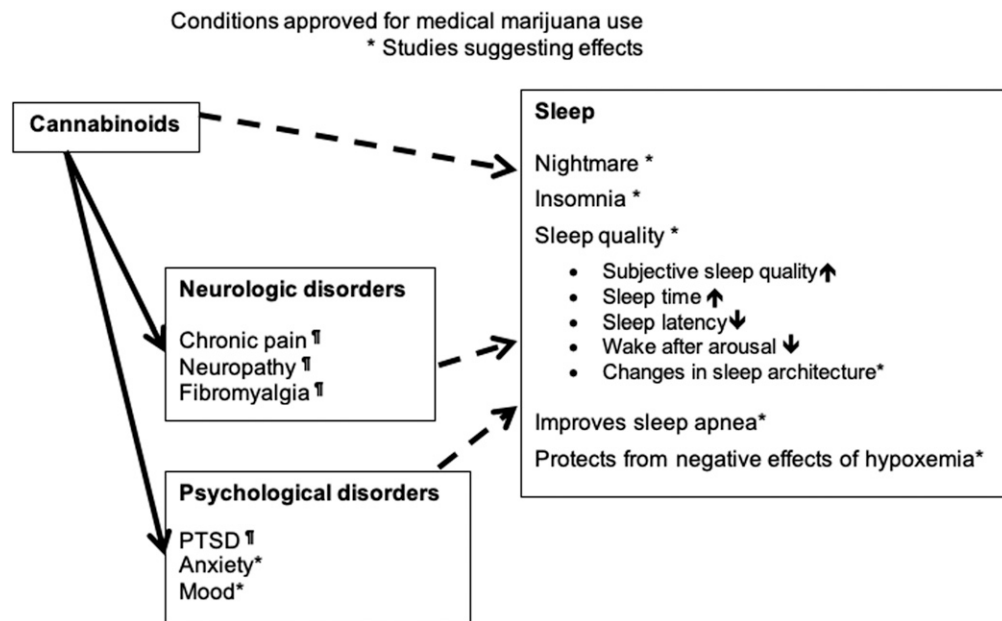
Conditions approved for medical marijuana use
* Studies suggesting effects

Cannabinoids

Sleep

Nightmare *

Insomnia *

Sleep quality *

- Subjective sleep quality ↑
- Sleep time ↑
- Sleep latency ↓
- Wake after arousal ↓
- Changes in sleep architecture*

Improves sleep apnea*

Protects from negative effects of hypoxemia*

Neurologic disorders

Chronic pain ¶
Neuropathy ¶
Fibromyalgia ¶

Psychological disorders

PTSD ¶
Anxiety*
Mood*